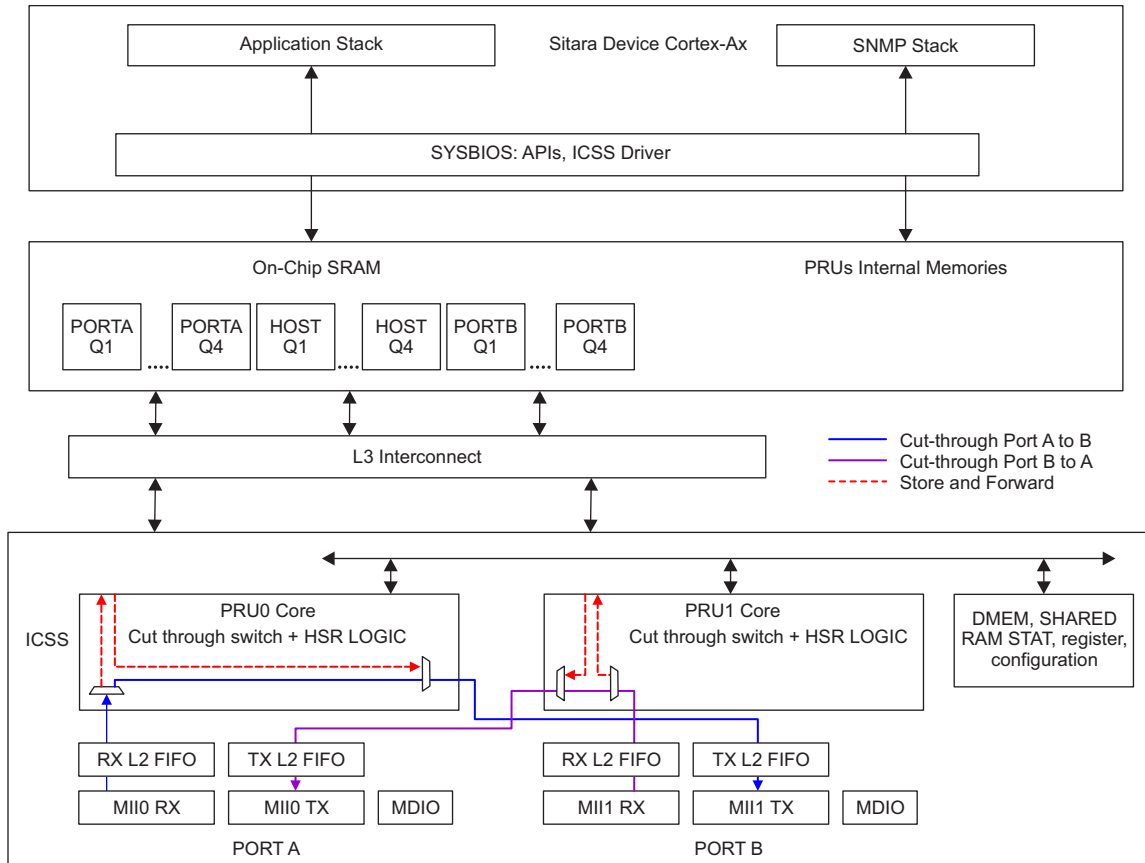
Application Stack

Sitara Device Cortex-Ax

SNMP Stack

SYSBIOS: APIs, ICSS Driver

On-Chip SRAM

PRUs Internal Memories

PORTA Q1 .... PORTA Q4 HOST Q1 .... HOST Q4 PORTB Q1 .... PORTB Q4

L3 Interconnect

Cut-through Port A to B
Cut-through Port B to A
Store and Forward

ICSS

PRU0 Core
Cut through switch + HSR LOGIC

PRU1 Core
Cut through switch + HSR LOGIC

DMEM, SHARED RAM STAT, register, configuration

RX L2 FIFO

TX L2 FIFO

RX L2 FIFO

TX L2 FIFO

MII0 RX

MII0 TX

MDIO

MII1 RX

MII1 TX

MDIO

PORT A

PORT B